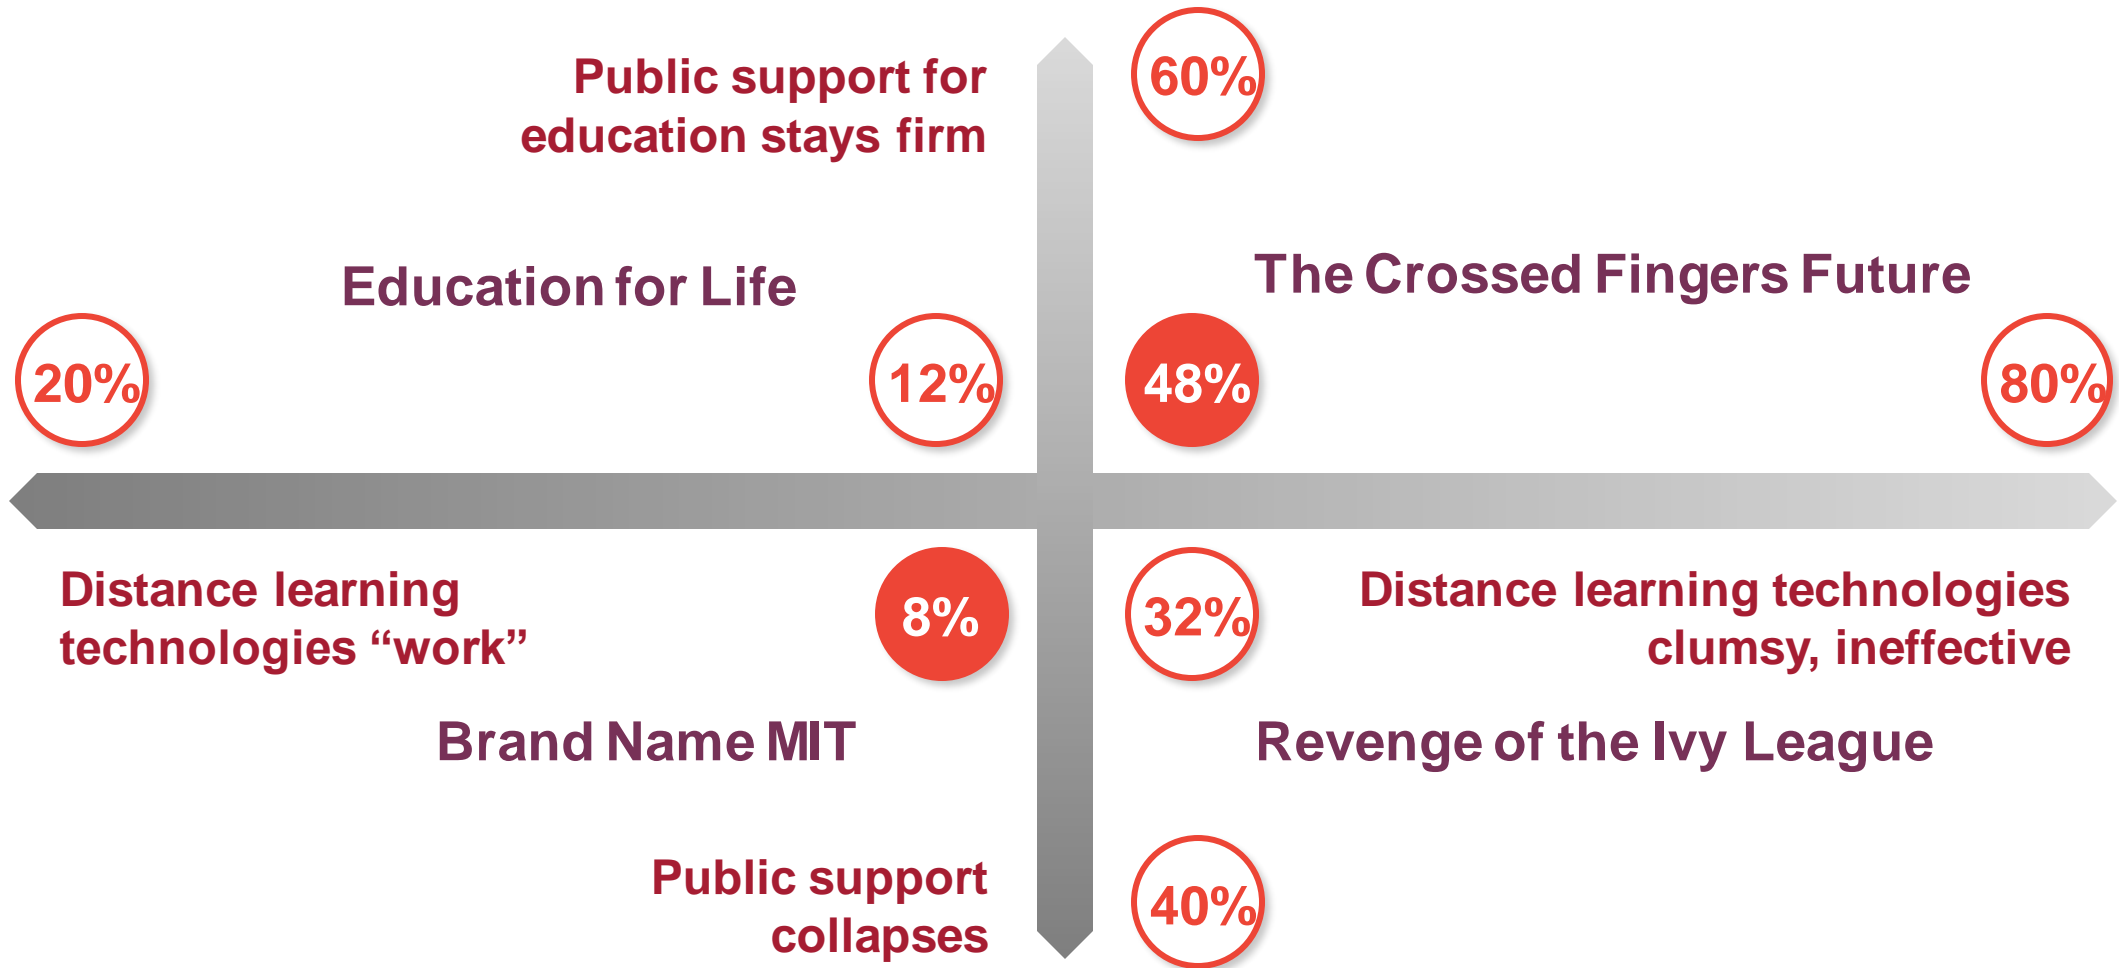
Public support for education stays firm

60%

Education for Life

The Crossed Fingers Future

20%

12%

48%

80%

Distance learning technologies “work”

8%

32%

Distance learning technologies clumsy, ineffective

Brand Name MIT

Revenge of the Ivy League

Public support collapses

40%